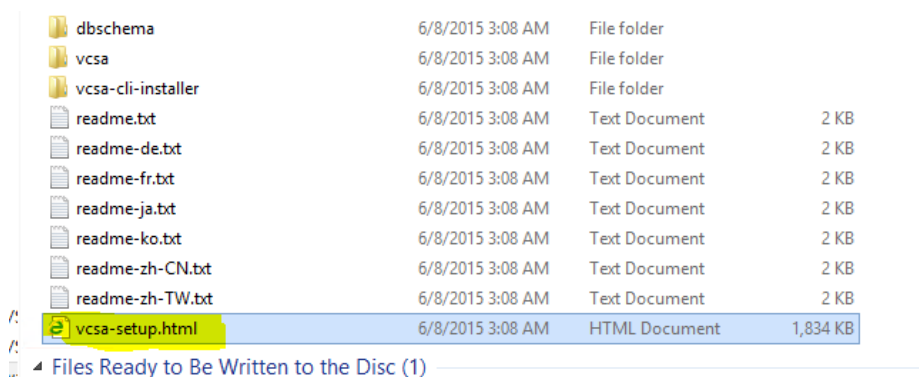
| | | | |
|---|---|---|---|
| dbschema | 6/8/2015 3:08 AM | File folder | |
| vcsa | 6/8/2015 3:08 AM | File folder | |
| vcsa-cli-installer | 6/8/2015 3:08 AM | File folder | |
| readme.txt | 6/8/2015 3:08 AM | Text Document | 2 KB |
| readme-de.txt | 6/8/2015 3:08 AM | Text Document | 2 KB |
| readme-fr.txt | 6/8/2015 3:08 AM | Text Document | 2 KB |
| readme-ja.txt | 6/8/2015 3:08 AM | Text Document | 2 KB |
| readme-ko.txt | 6/8/2015 3:08 AM | Text Document | 2 KB |
| readme-zh-CN.txt | 6/8/2015 3:08 AM | Text Document | 2 KB |
| readme-zh-TW.txt | 6/8/2015 3:08 AM | Text Document | 2 KB |
| vcsa-setup.html | 6/8/2015 3:08 AM | HTML Document | 1,834 KB |

Files Ready to Be Written to the Disc (1)